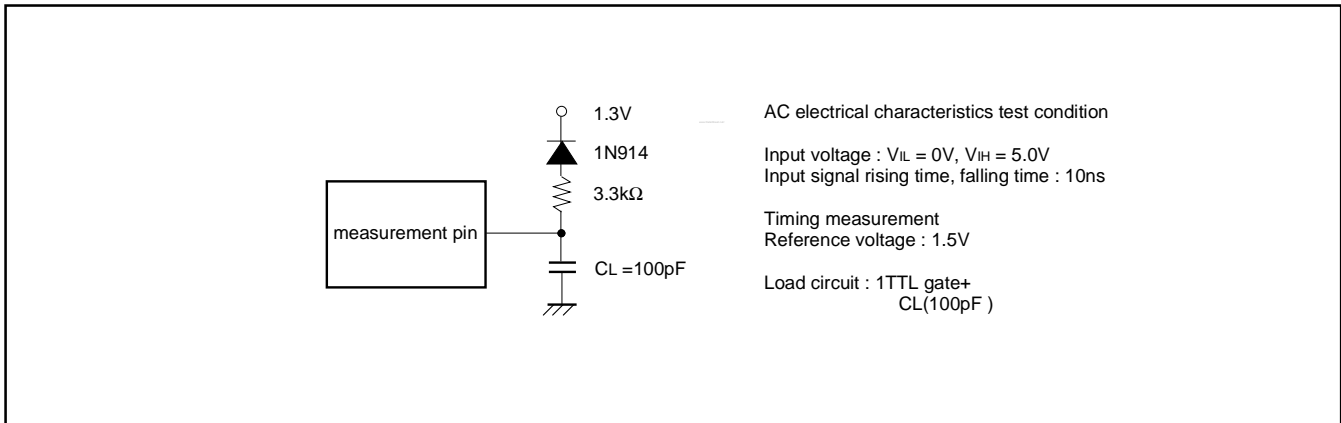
1.3V
1N914
3.3kΩ
measurement pin
$C_L$ =100pF

AC electrical characteristics test condition

Input voltage : $V_{IL}$ = 0V, $V_{IH}$ = 5.0V
Input signal rising time, falling time : 10ns

Timing measurement
Reference voltage : 1.5V

Load circuit : 1TTL gate+
CL(100pF )